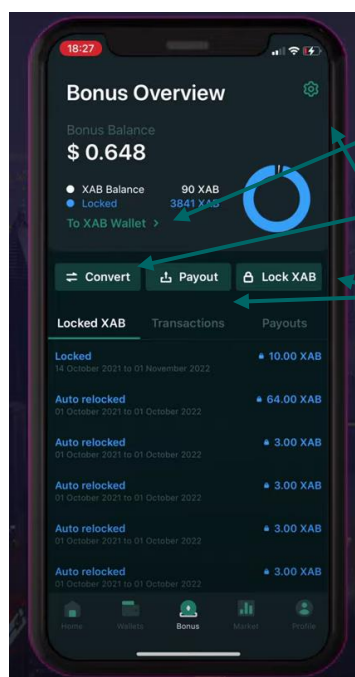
18:27

Bonus Overview

Bonus Balance
$ 0.648

XAB Balance 90 XAB
Locked 3841 XAB

To XAB Wallet >

Convert
Payout
Lock XAB

Locked XAB
Transactions
Payouts

Locked
14 October 2021 to 01 November 2022
10.00 XAB

Auto relocked
01 October 2021 to 01 October 2022
64.00 XAB

Auto relocked
01 October 2021 to 01 October 2022
3.00 XAB

Auto relocked
01 October 2021 to 01 October 2022
3.00 XAB

Auto relocked
01 October 2021 to 01 October 2022
3.00 XAB

Auto relocked
01 October 2021 to 01 October 2022
3.00 XAB

Home
Wallets
Bonus
Market
Profile